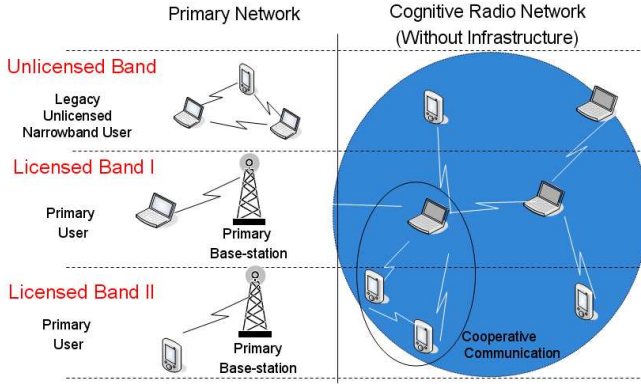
Primary Network

Cognitive Radio Network (Without Infrastructure)

Unlicensed Band

Legacy Unlicensed Narrowband User

Licensed Band I

Primary User

Primary Base-station

Licensed Band II

Primary User

Primary Base-station

Cooperative Communication